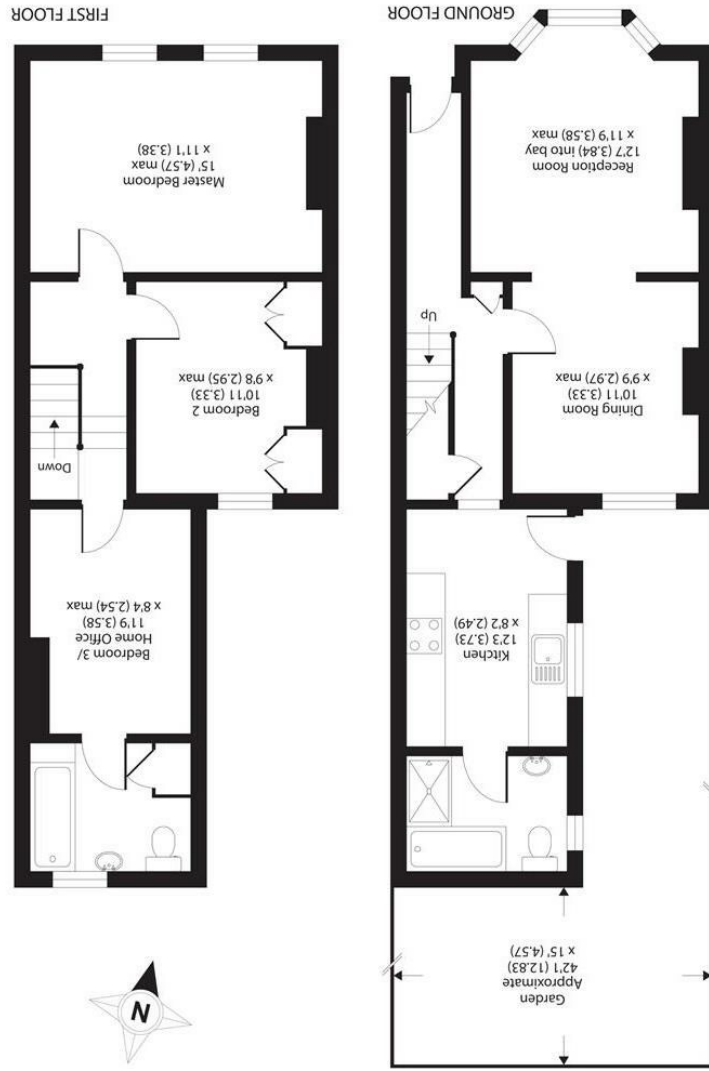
FIRST FLOOR

Master Bedroom
15' (4.57) max
x 11'1 (3.38)

Bedroom 2
10'11 (3.33)
x 9'8 (2.95) max

Down

Bedroom 3/
Home Office
11'9 (3.58)
x 8'4 (2.54) max

GROUND FLOOR

Reception Room
12'7 (3.84) into bay
x 11'9 (3.58) max

Up

Dining Room
10'11 (3.33)
x 9'9 (2.97) max

Kitchen
12'3 (3.73)
x 8'2 (2.49)

Garden
Approximate
42'1 (12.83)
x 15' (4.57)

N